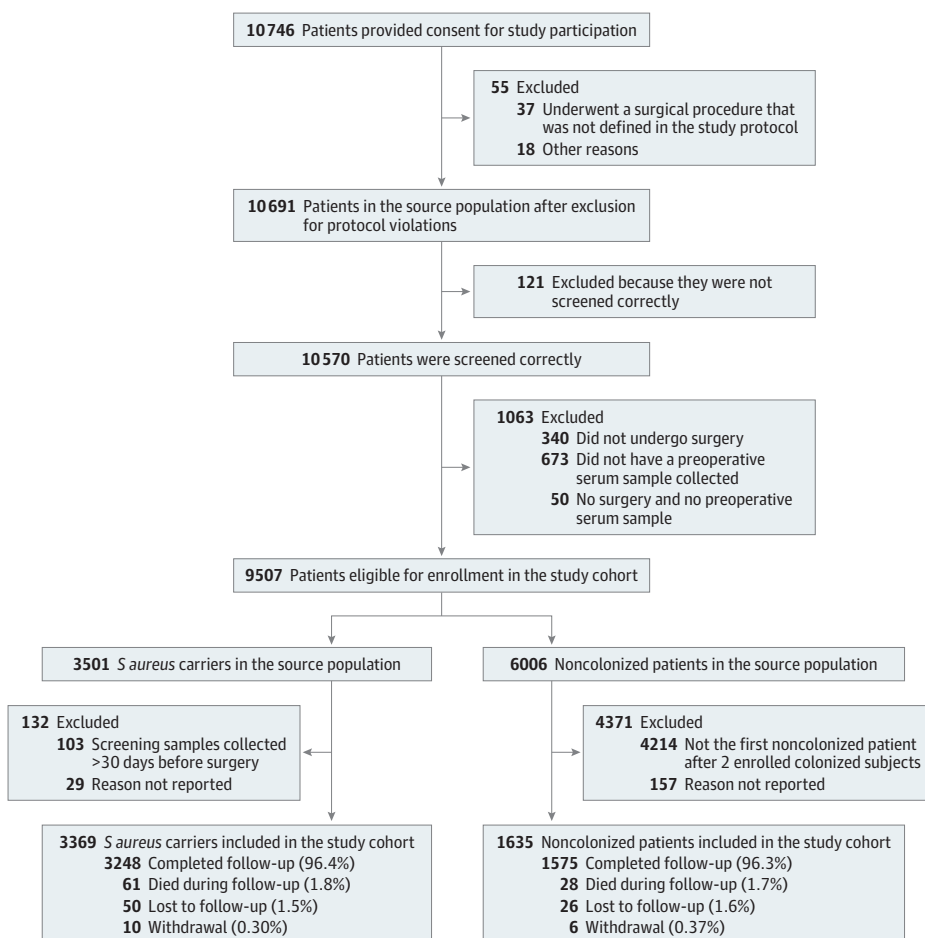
10746 Patients provided consent for study participation

55 Excluded
37 Underwent a surgical procedure that was not defined in the study protocol
18 Other reasons

10691 Patients in the source population after exclusion for protocol violations

121 Excluded because they were not screened correctly

10570 Patients were screened correctly

1063 Excluded
340 Did not undergo surgery
673 Did not have a preoperative serum sample collected
50 No surgery and no preoperative serum sample

9507 Patients eligible for enrollment in the study cohort

3501 S aureus carriers in the source population

132 Excluded
103 Screening samples collected >30 days before surgery
29 Reason not reported

3369 S aureus carriers included in the study cohort
3248 Completed follow-up (96.4%)
61 Died during follow-up (1.8%)
50 Lost to follow-up (1.5%)
10 Withdrawal (0.30%)

6006 Noncolonized patients in the source population

4371 Excluded
4214 Not the first noncolonized patient after 2 enrolled colonized subjects
157 Reason not reported

1635 Noncolonized patients included in the study cohort
1575 Completed follow-up (96.3%)
28 Died during follow-up (1.7%)
26 Lost to follow-up (1.6%)
6 Withdrawal (0.37%)